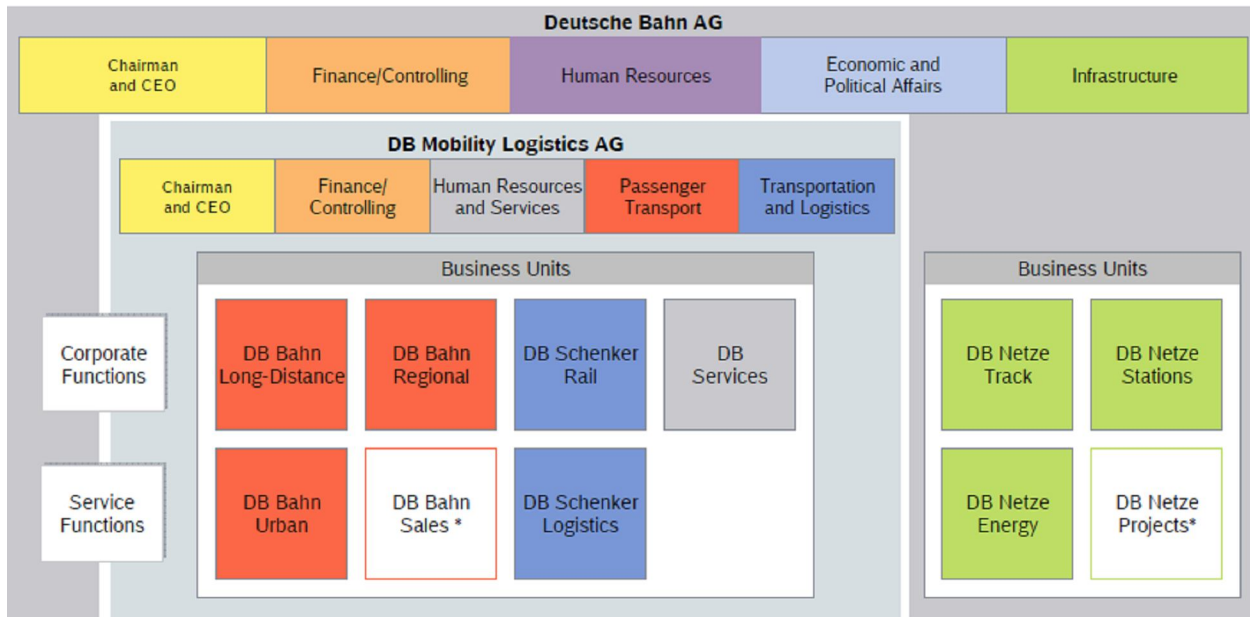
Deutsche Bahn AG

Chairman and CEO

Finance/Controlling

Human Resources

Economic and Political Affairs

Infrastructure

DB Mobility Logistics AG

Chairman and CEO

Finance/ Controlling

Human Resources and Services

Passenger Transport

Transportation and Logistics

Business Units

Corporate Functions

Service Functions

DB Bahn Long-Distance

DB Bahn Regional

DB Schenker Rail

DB Services

DB Bahn Urban

DB Bahn Sales *

DB Schenker Logistics

Business Units

DB Netze Track

DB Netze Stations

DB Netze Energy

DB Netze Projects*